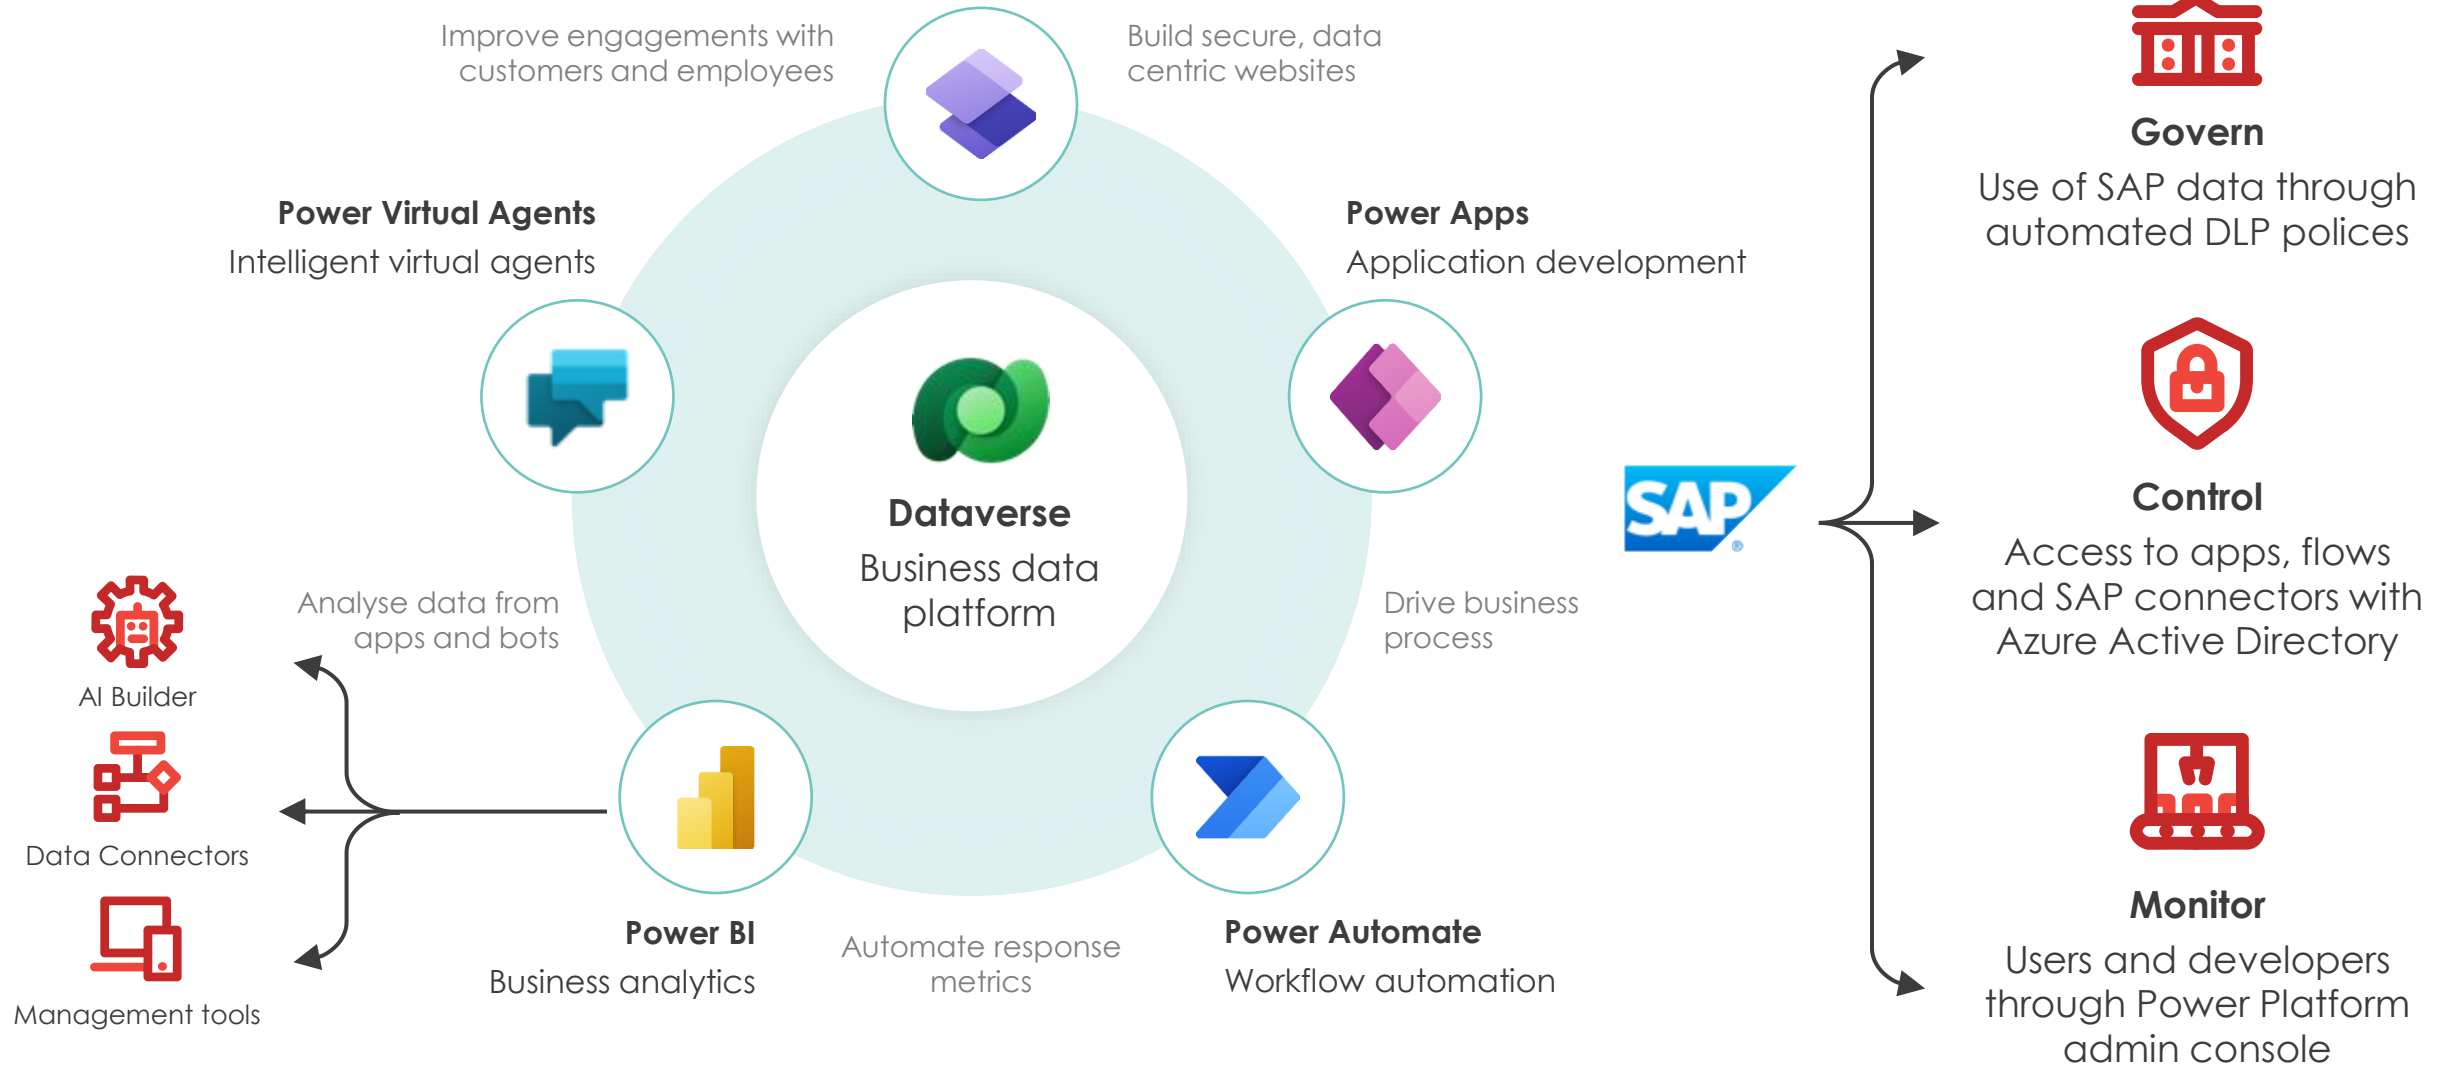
Improve engagements with customers and employees

Build secure, data centric websites

Power Virtual Agents
Intelligent virtual agents

Power Apps
Application development

Dataverse
Business data platform

SAP

Govern
Use of SAP data through automated DLP polices

Control
Access to apps, flows and SAP connectors with Azure Active Directory

Monitor
Users and developers through Power Platform admin console

Analyse data from apps and bots

Drive business process

AI Builder

Data Connectors

Management tools

Power BI
Business analytics

Automate response metrics

Power Automate
Workflow automation